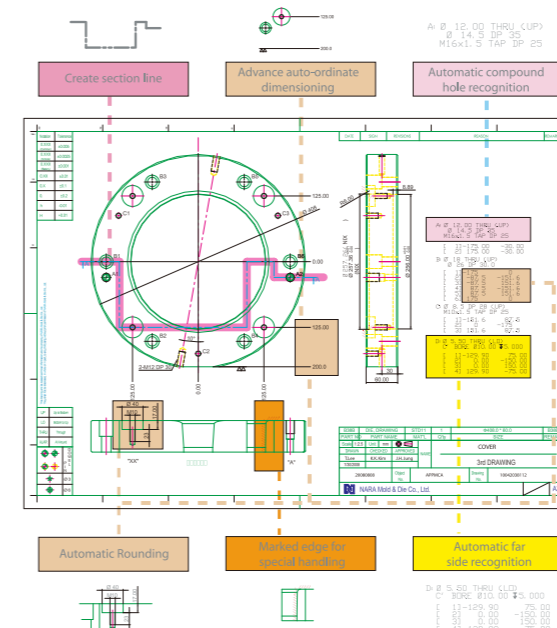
125.00

200.0

A) Ø 12.00 THRU (UP)
Ø 14.5 DP 35
M16x1.5 TAP DP 25

Create section line

Advance auto-ordinate dimensioning

Automatic compound hole recognition

125.00

0.00

125.00

200.0

A) Ø 12.00 THRU (UP)
Ø 14.5 DP 35
M16x1.5 TAP DP 25

COVER

3rd DRAWING

NARA Mold & Die Co., Ltd.

Automatic Rounding

Marked edge for special handling

Automatic far side recognition

D) Ø 5.50 THRU CLD
C' BORE Ø10.00 ↧5.00
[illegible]